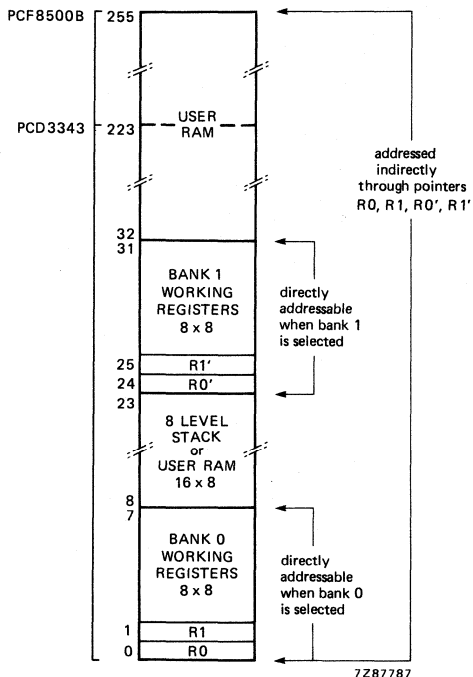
PCF8500B 255

PCD3343 223

USER RAM

addressed indirectly through pointers R0, R1, R0', R1'

32
31

BANK 1 WORKING REGISTERS 8 x 8

directly addressable when bank 1 is selected

25 R1'
24 R0'
23

8 LEVEL STACK or USER RAM 16 x 8

8
7

BANK 0 WORKING REGISTERS 8 x 8

directly addressable when bank 0 is selected

1 R1
0 R0

7Z87787